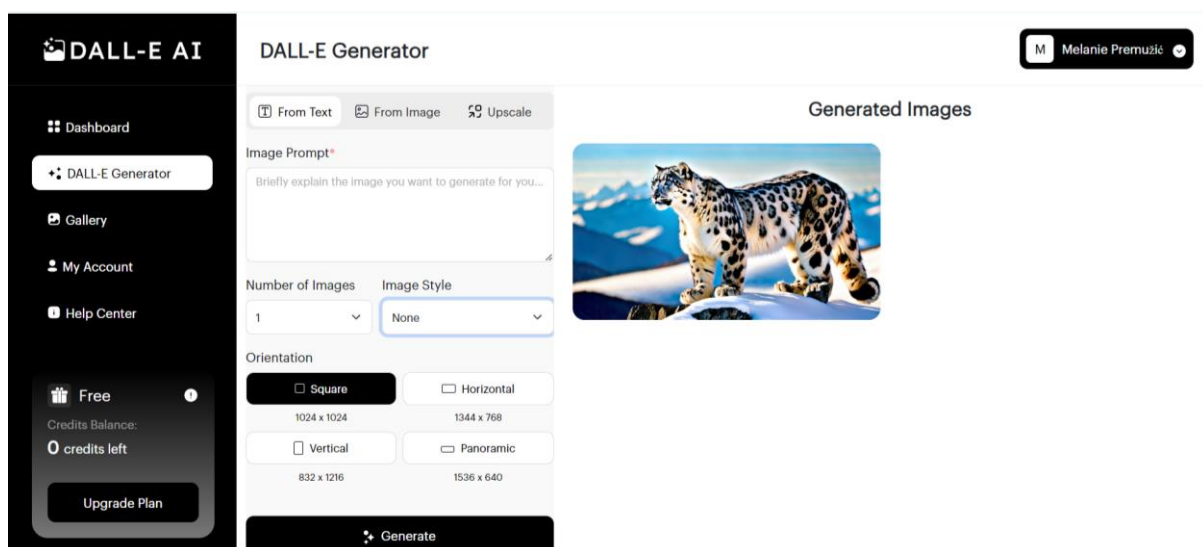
DALL-E AI

Dashboard

DALL-E Generator

Gallery

My Account

Help Center

Free

Credits Balance:

0 credits left

Upgrade Plan

DALL-E Generator

M Melanie Premužić

From Text From Image Upscale

Image Prompt*

Briefly explain the image you want to generate for you...

Number of Images

1

Image Style

None

Orientation

Square
1024 x 1024

Horizontal
1344 x 768

Vertical
832 x 1216

Panoramic
1536 x 640

Generate

Generated Images